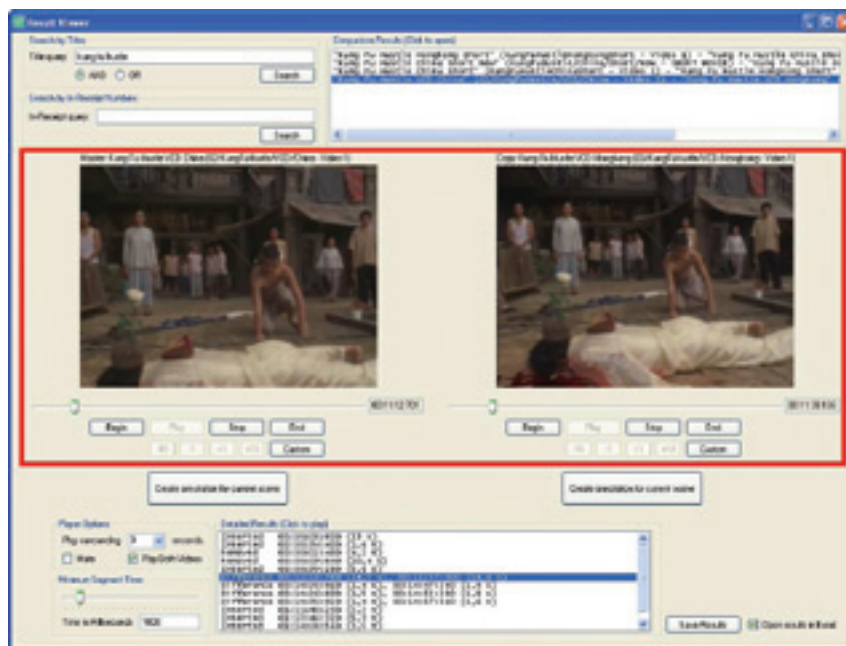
Result Viewer

Search by Titles

Title query: kungfuhustle

AND OR

Search

Search by In-Receipt Numbers

In-Receipt query:

Search

Comparison Results (Click to open)

"Kung Fu Hustle Hongkong Short"

Master: Kung Fu Hustle VCD China (D2/KungFuHustle/VCD/China - Video 1)

Copy: Kung Fu Hustle VCD Hongkong (D2/KungFuHustle/VCD/Hongkong - Video 1)

Begin Play Stop End

Custom

Begin Play Stop End

Custom

Create annotation for current scene

Create annotation for current scene

Player Options

Play seconding 3 seconds

Mute Play Both Videos

Minimum Segment Time

Time in Milliseconds 1600

Detailed Results (Click to play)

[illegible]

Save Results Open results in Excel